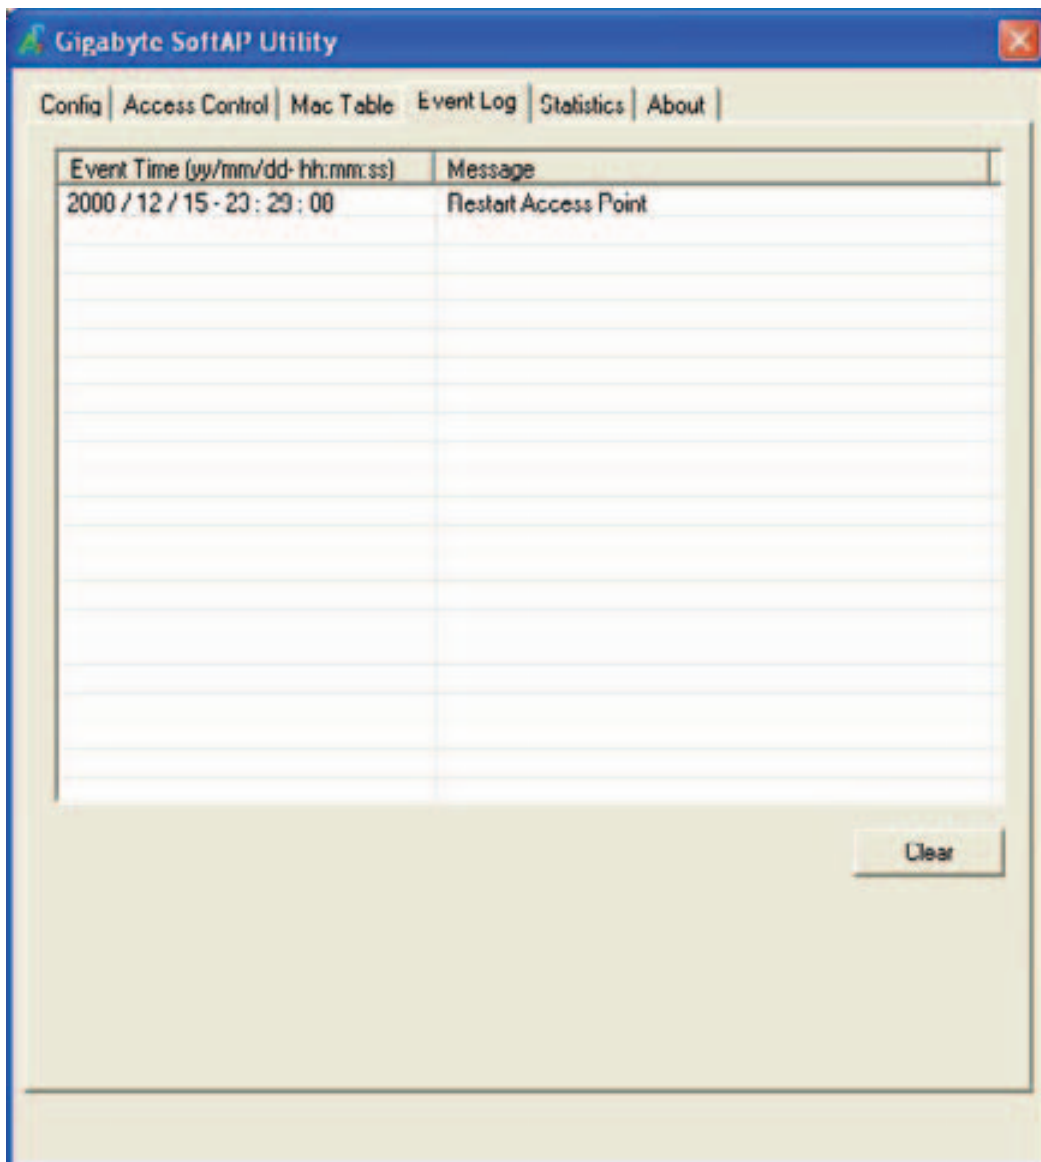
Gigabyte SoftAP Utility

Config | Access Control | Mac Table | Event Log | Statistics | About

| Event Time (yy/mm/dd- hh:mm:ss) | Message |
|---|---|
| 2000 / 12 / 15 - 23 : 29 : 00 | Restart Access Point |

Clear